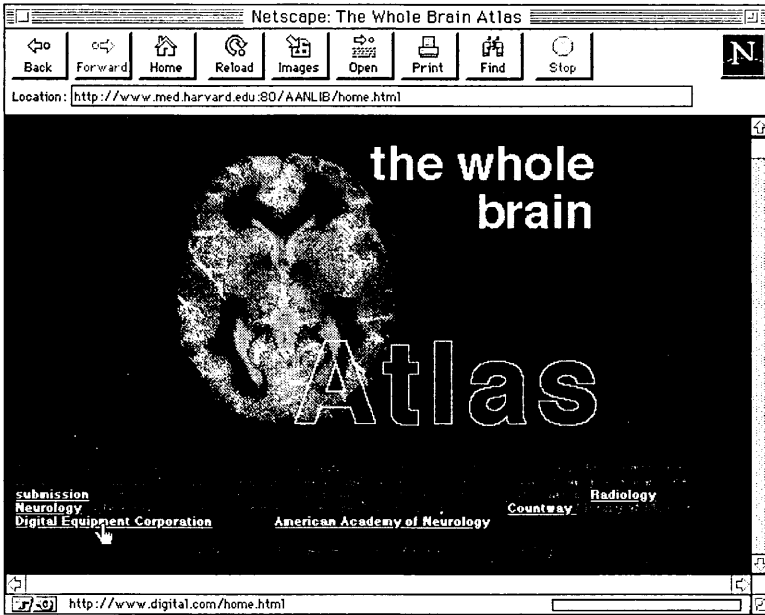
Netscape: The Whole Brain Atlas

Back Forward Home Reload Images Open Print Find Stop

N

Location: http://www.med.harvard.edu:80/AANLIB/home.html

the whole brain

Atlas

submission
Neurology
Digital Equipment Corporation

Radiology
Countway

American Academy of Neurology

http://www.digital.com/home.html